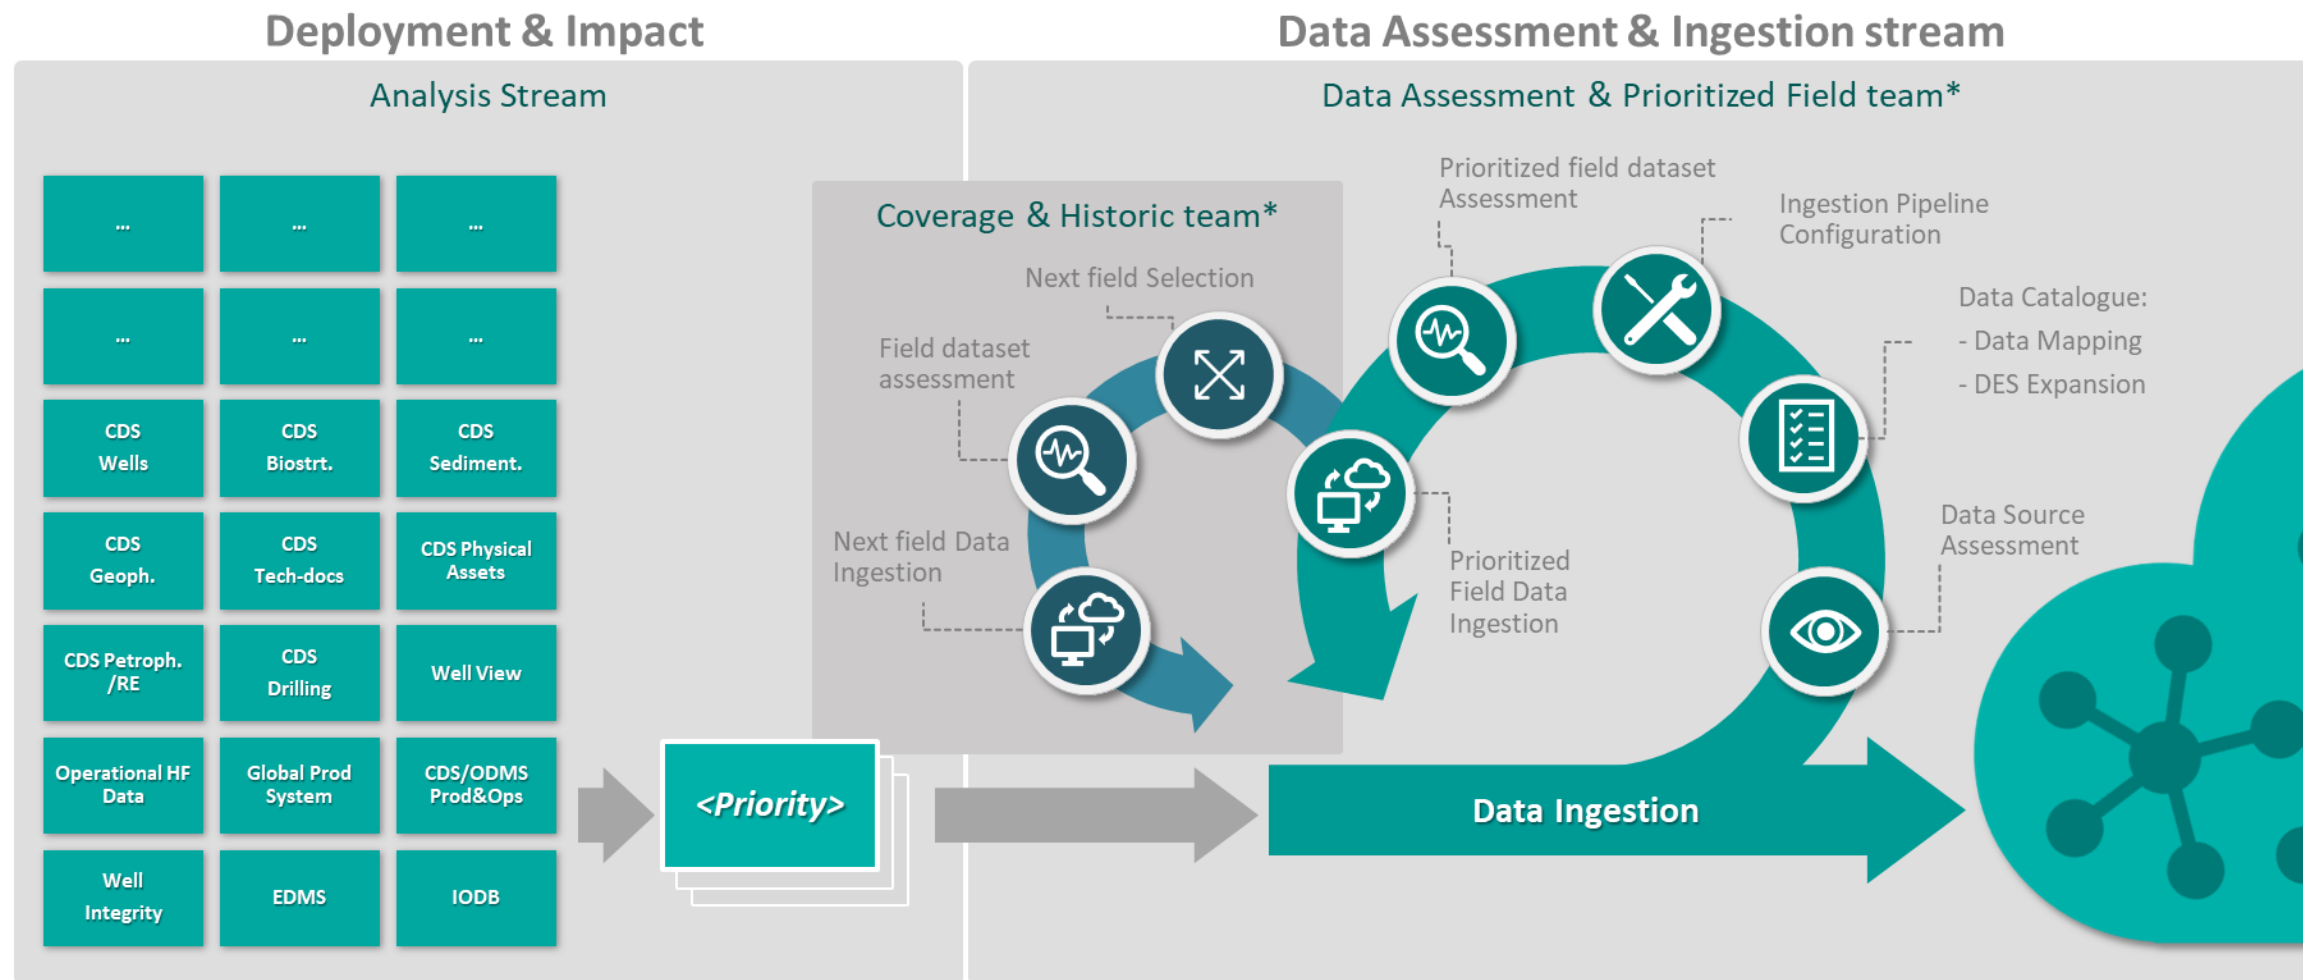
Deployment & Impact

Analysis Stream

...

...

...

...

...

...

CDS Wells

CDS Biostrt.

CDS Sediment.

CDS Geoph.

CDS Tech-docs

CDS Physical Assets

CDS Petroph. /RE

CDS Drilling

Well View

Operational HF Data

Global Prod System

CDS/ODMS Prod&Ops

Well Integrity

EDMS

IODB

<Priority>

Data Assessment & Ingestion stream

Data Assessment & Prioritized Field team*

Coverage & Historic team*

Next field Selection

Field dataset assessment

Next field Data Ingestion

Prioritized field dataset Assessment

Ingestion Pipeline Configuration

Data Catalogue:
- Data Mapping
- DES Expansion

Prioritized Field Data Ingestion

Data Source Assessment

Data Ingestion